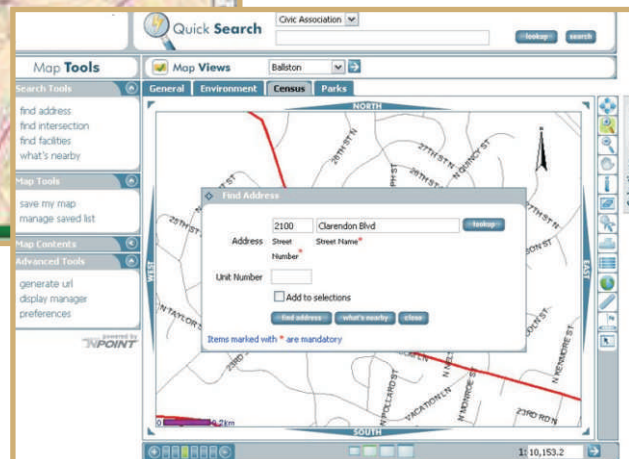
Quick Search
Civic Association
lookup
search

Map Tools
Map Views
Ballston
General
Environment
Census
Parks

Search Tools
find address
find intersection
find facilities
what's nearby

Map Tools
save my map
manage saved list

Map Contents
Advanced Tools
generate url
display manager
preferences

powered by
NPOINT

NORTH
SOUTH
WEST
EAST

Find Address
Address
2100
Clarendon Blvd
lookup
Street Number*
Street Name*
Unit Number
Add to selections
find address
what's nearby
close
Items marked with * are mandatory

26TH ST N
27TH ST N
N QUINCY ST
28TH ST N
N UPTON ST
N TAYLOR ST
N POLLARD ST
VACATION LN
N MONROE ST
N VERMONT ST
23RD RD N
0
0.2km
1: 10,153.2